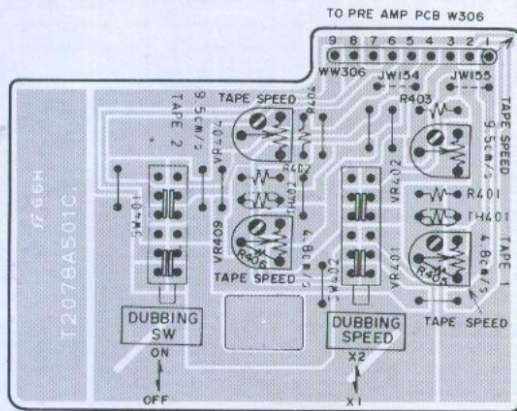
TO PRE AMP PCB W306

9 8 7 6 5 4 3 2 1

WW306 JW154 JW155

TAPE SPEED
9.5cm/s
TAPE 2
R404
VR404
R402
TH402
4.8cm/s
VR409
R406
TAPE SPEED
SW401
SW402
VR402
VR401
R403
TAPE SPEED
9.5cm/s
R401
TH401
4.8cm/s
TAPE 1
R405
TAPE SPEED

HH99
T2078A501C

DUBBING SW
ON
OFF

DUBBING SPEED
X2
X1